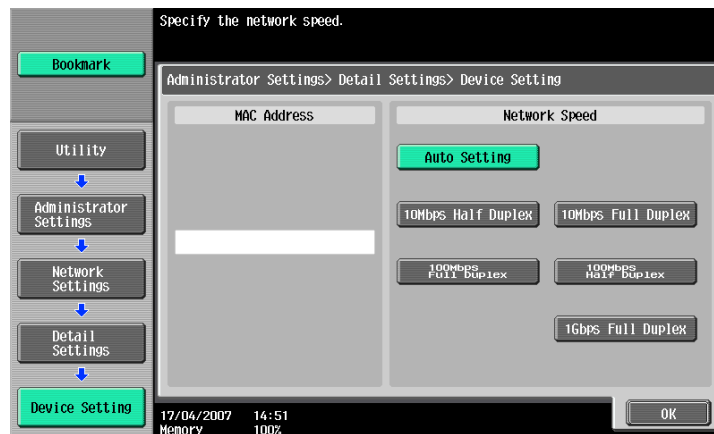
Specify the network speed.

Bookmark

Administrator Settings> Detail Settings> Device Setting

MAC Address

Network Speed

Auto Setting

10Mbps Half Duplex

10Mbps Full Duplex

100Mbps Full Duplex

100Mbps Half Duplex

1Gbps Full Duplex

Utility

Administrator Settings

Network Settings

Detail Settings

Device Setting

17/04/2007 14:51
Memory 100%

OK